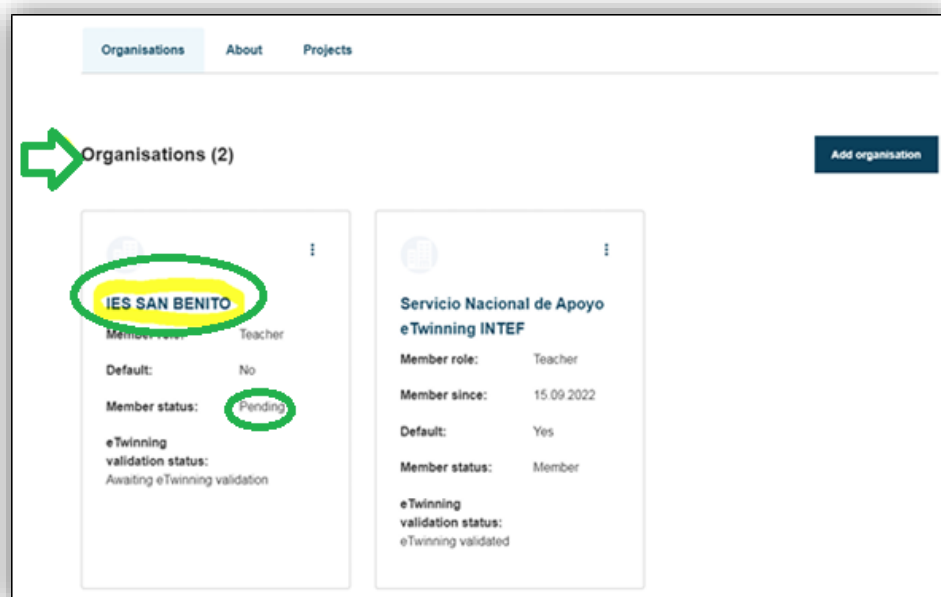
Organisations About Projects

Organisations (2)

Add organisation

IES SAN BENITO

Member role: Teacher

Default: No

Member status: Pending

eTwinning validation status:
Awaiting eTwinning validation

Servicio Nacional de Apoyo eTwinning INTEF

Member role: Teacher

Member since: 15.09.2022

Default: Yes

Member status: Member

eTwinning validation status:
eTwinning validated